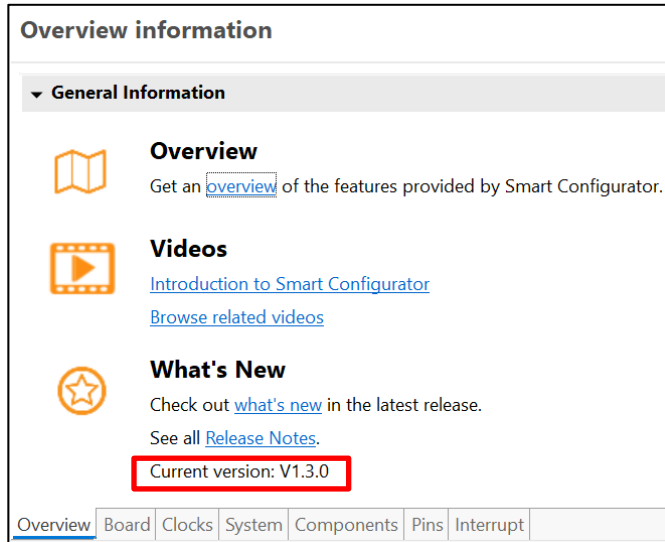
Overview information

General Information

Overview
Get an overview of the features provided by Smart Configurator.

Videos
Introduction to Smart Configurator
Browse related videos

What's New
Check out what's new in the latest release.
See all Release Notes.
Current version: V1.3.0

Overview | Board | Clocks | System | Components | Pins | Interrupt